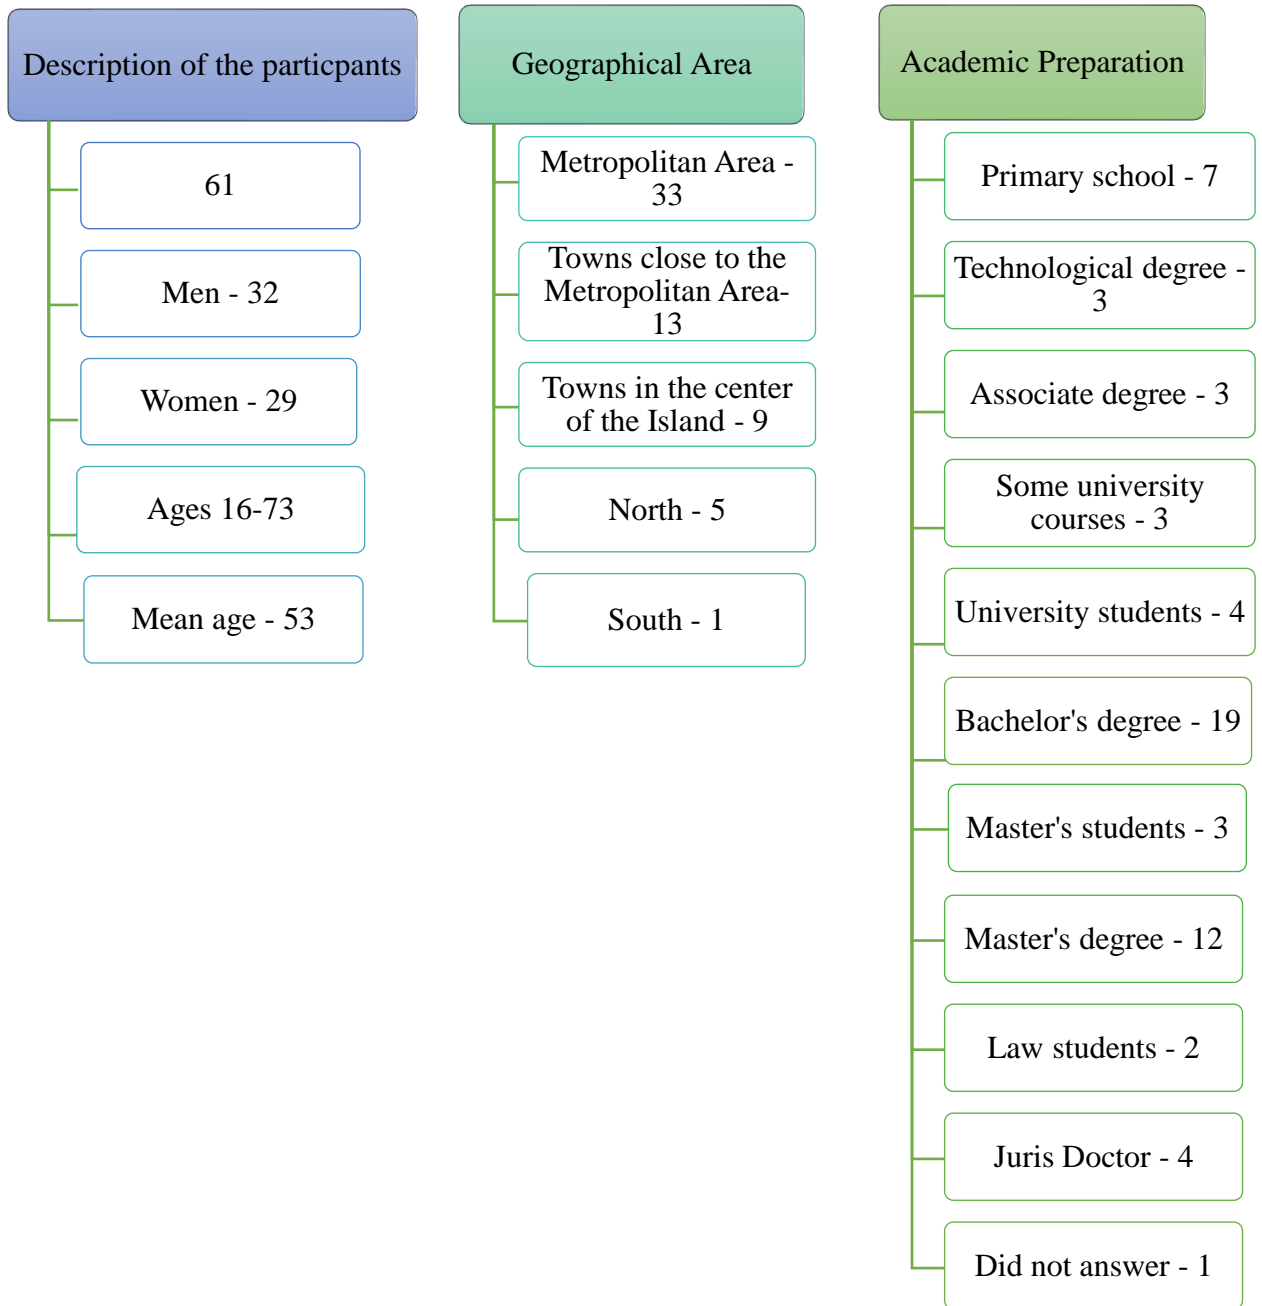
Description of the particpants

61

Men - 32

Women - 29

Ages 16-73

Mean age - 53

Geographical Area

Metropolitan Area - 33

Towns close to the Metropolitan Area- 13

Towns in the center of the Island - 9

North - 5

South - 1

Academic Preparation

Primary school - 7

Technological degree - 3

Associate degree - 3

Some university courses - 3

University students - 4

Bachelor's degree - 19

Master's students - 3

Master's degree - 12

Law students - 2

Juris Doctor - 4

Did not answer - 1